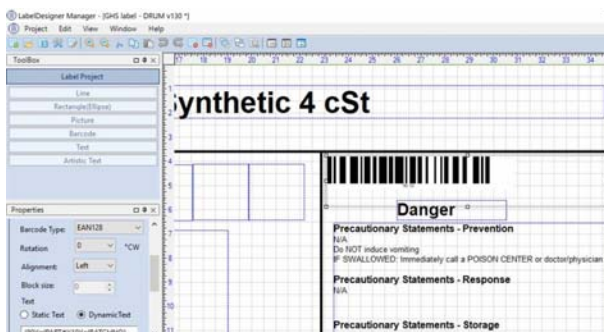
LabelDesigner Manager - [GHS label - DRUM v130 *]
Project Edit View Window Help
ToolBox
Label Project
Line
Rectangle(Ellipse)
Picture
Barcode
Text
Artistic Text
Properties
Barcode Type EAN128
Rotation 0 °CW
Alignment Left
Block size 0
Text
Static Text DynamicText
ynthetic 4 cSt
Danger
Precautionary Statements - Prevention
N/A
Do NOT induce vomiting
IF SWALLOWED: Immediately call a POISON CENTER or doctor/physician
Precautionary Statements - Response
N/A
Precautionary Statements - Storage